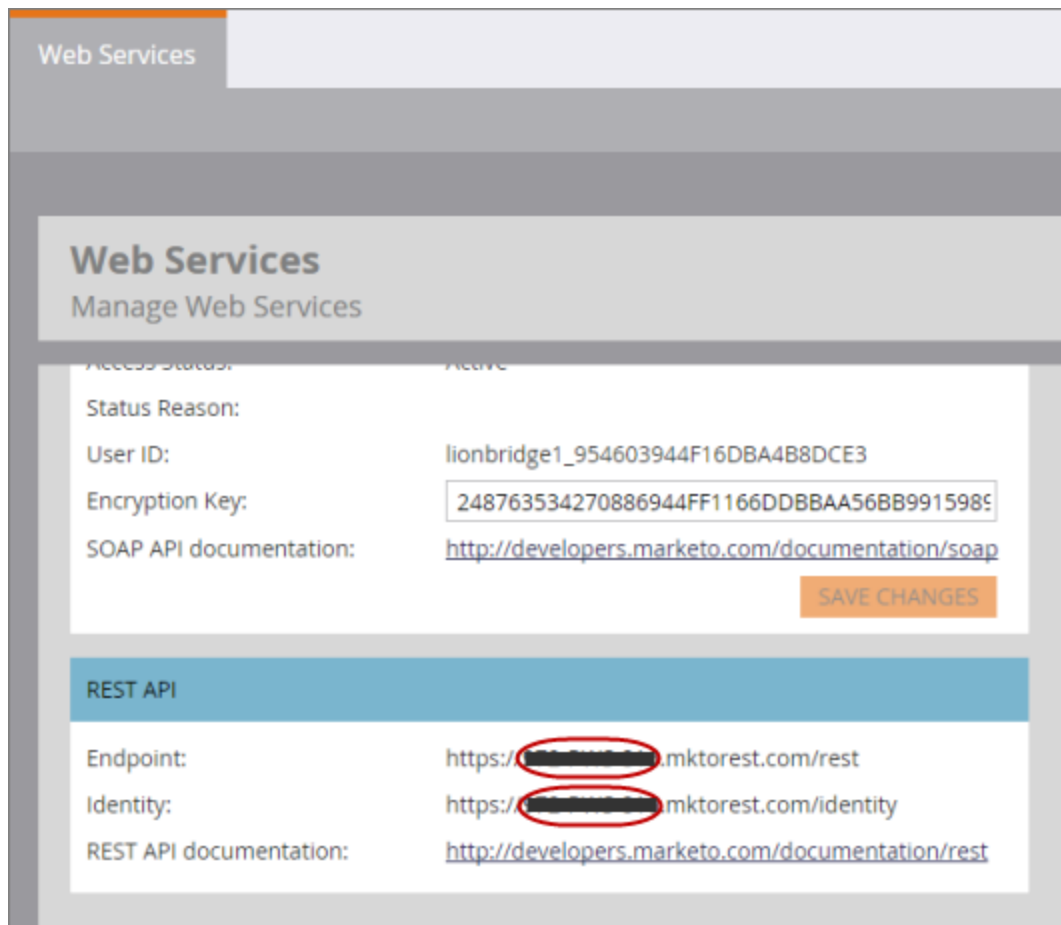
Web Services

Web Services
Manage Web Services

Access Status: Active

Status Reason:

User ID: lionbridge1_954603944F16DBA4B8DCE3

Encryption Key: 248763534270886944FF1166DDBBAA56BB991598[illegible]

SOAP API documentation: http://developers.marketo.com/documentation/soap

SAVE CHANGES

REST API

Endpoint: https://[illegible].mktorest.com/rest

Identity: https://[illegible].mktorest.com/identity

REST API documentation: http://developers.marketo.com/documentation/rest